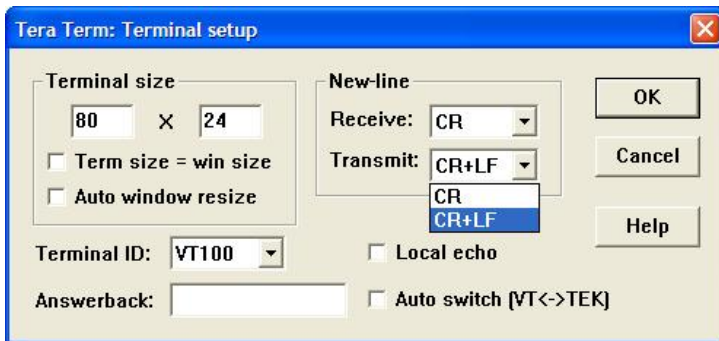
Tera Term: Terminal setup

Terminal size

80 X 24

Term size = win size

Auto window resize

New-line

Receive: CR

Transmit: CR+LF

CR

CR+LF

OK

Cancel

Help

Terminal ID: VT100

Local echo

Answerback:

Auto switch (VT<->TEK)